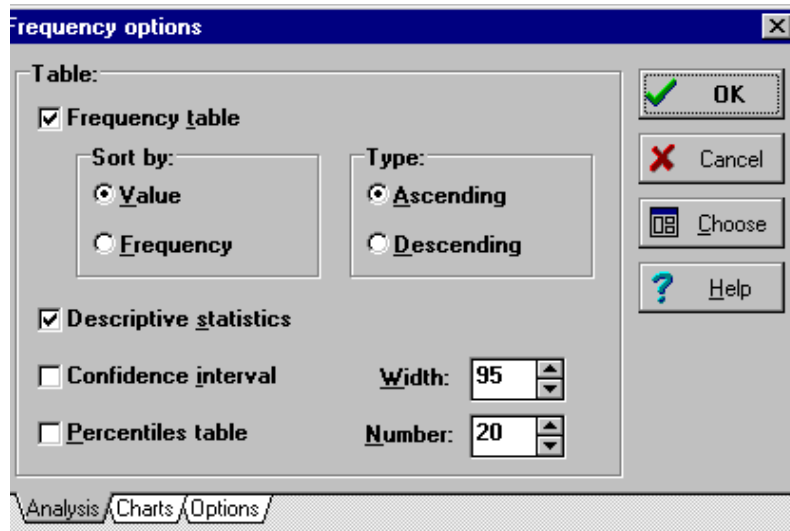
Frequency options

Table:

Frequency table

Sort by:

Value

Frequency

Type:

Ascending

Descending

Descriptive statistics

Confidence interval

Width: 95

Percentiles table

Number: 20

OK

Cancel

Choose

Help

Analysis Charts Options